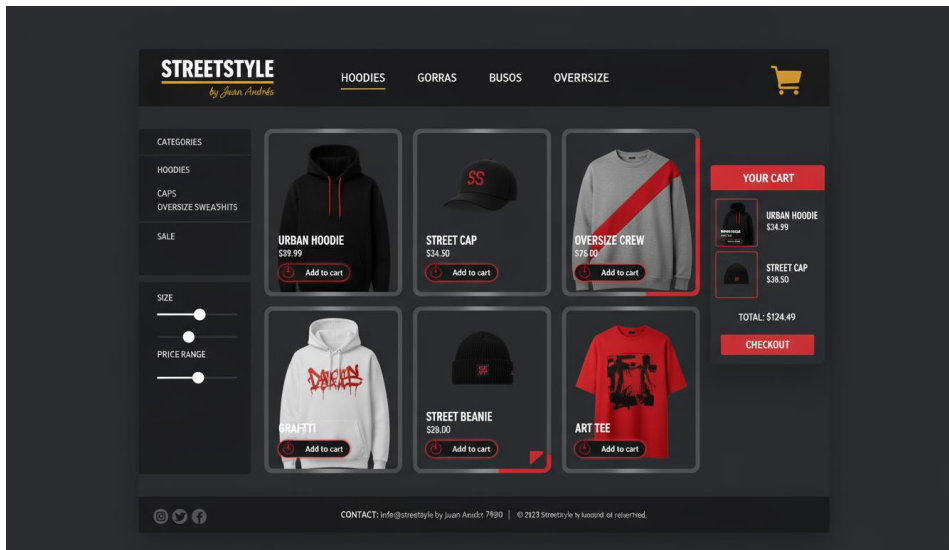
STREETSTYLE
by Juan Andrés

HOODIES GORRAS BUSOS OVERRSIZE

CATEGORIES
HOODIES
CAPS
OVERSIZE SWEATSHITS
SALE

SIZE
PRICE RANGE

URBAN HOODIE
$39.99
Add to cart

STREET CAP
$34.50
Add to cart

OVERSIZE CREW
$76.00
Add to cart

GRAFTTI
Add to cart

STREET BEANIE
$28.00
Add to cart

ART TEE
Add to cart

YOUR CART
URBAN HOODIE
$34.99
STREET CAP
$38.50
TOTAL: $124.49
CHECKOUT

CONTACT: info@streetayle by juan Andér 7990 | © 2023 Streetstyle by Juaand ol reisertred.